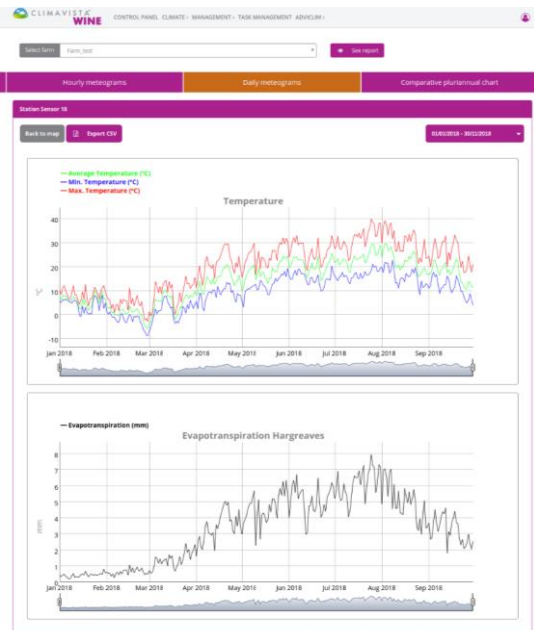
CLIMAVISTA WINE CONTROL PANEL CLIMATE › MANAGEMENT › TASK MANAGEMENT ADVICLIM ›

Select farm Farm_test

See report

Hourly meteograms | Daily meteograms | Comparative pluriannual chart

Station Sensor 10

Back to map Export CSV 01/01/2018 - 30/11/2018

— Average Temperature (°C)
— Min. Temperature (°C)
— Max. Temperature (°C)

Temperature

°C

40
30
20
10
0
-10

Jan 2018 Feb 2018 Mar 2018 Apr 2018 May 2018 Jun 2018 Jul 2018 Aug 2018 Sep 2018

— Evapotranspiration (mm)

Evapotranspiration Hargreaves

mm

8
7
6
5
4
3
2
1
0

Jan 2018 Feb 2018 Mar 2018 Apr 2018 May 2018 Jun 2018 Jul 2018 Aug 2018 Sep 2018